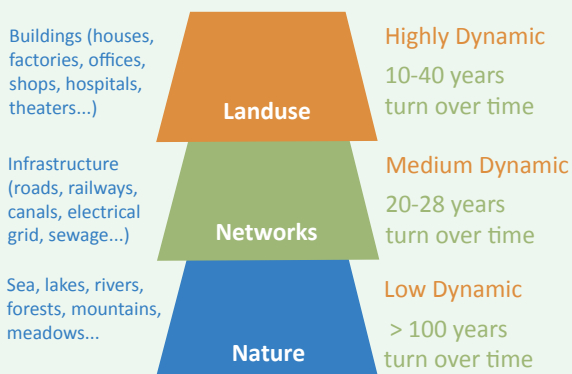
Buildings (houses, factories, offices, shops, hospitals, theaters...)

Landuse

Highly Dynamic

10-40 years turn over time

Infrastructure (roads, railways, canals, electrical grid, sewage...)

Networks

Medium Dynamic

20-28 years turn over time

Sea, lakes, rivers, forests, mountains, meadows...

Nature

Low Dynamic

> 100 years turn over time